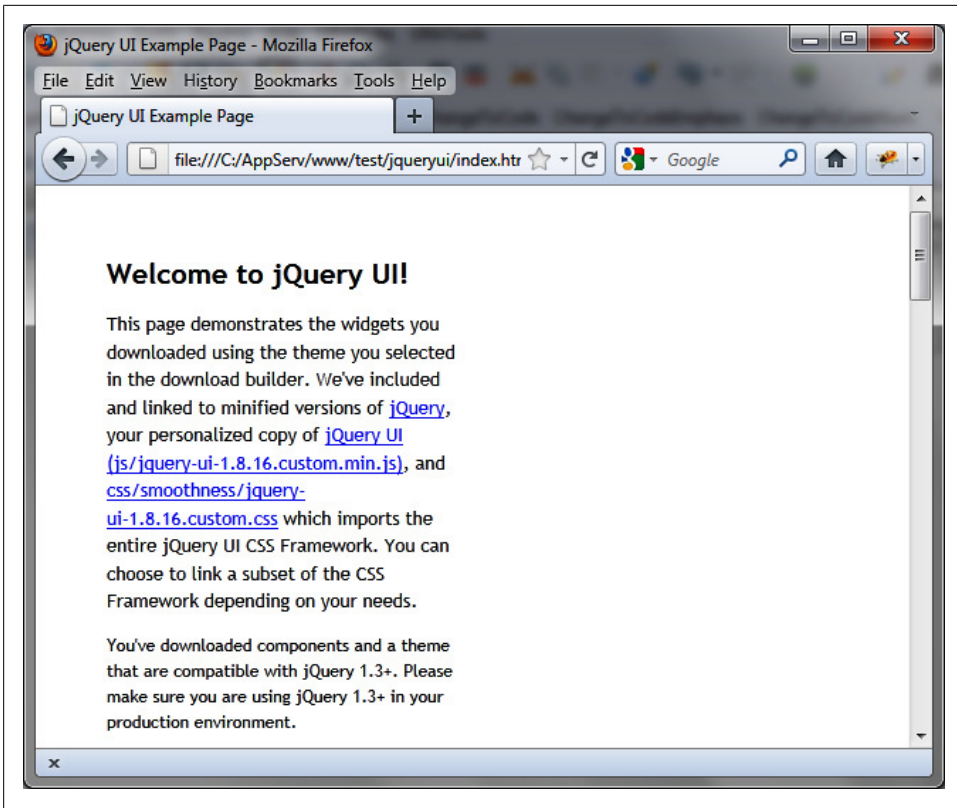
jQuery UI Example Page - Mozilla Firefox

File Edit View History Bookmarks Tools Help

jQuery UI Example Page

+

file:///C:/AppServ/www/test/jqueryui/index.htr

Google

Welcome to jQuery UI!

This page demonstrates the widgets you downloaded using the theme you selected in the download builder. We've included and linked to minified versions of jQuery, your personalized copy of jQuery UI (js/jquery-ui-1.8.16.custom.min.js), and css/smoothness/jquery-ui-1.8.16.custom.css which imports the entire jQuery UI CSS Framework. You can choose to link a subset of the CSS Framework depending on your needs.

You've downloaded components and a theme that are compatible with jQuery 1.3+. Please make sure you are using jQuery 1.3+ in your production environment.

x